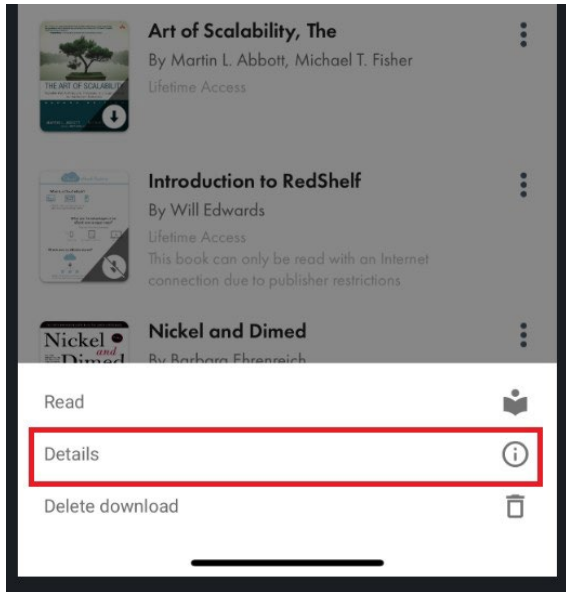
THE ART OF SCALABILITY

Art of Scalability, The
By Martin L. Abbott, Michael T. Fisher
Lifetime Access

Introduction to RedShelf
By Will Edwards
Lifetime Access
This book can only be read with an Internet connection due to publisher restrictions

Nickel and Dimed

Nickel and Dimed
By Barbara Ehrenreich

Read

Details

Delete download